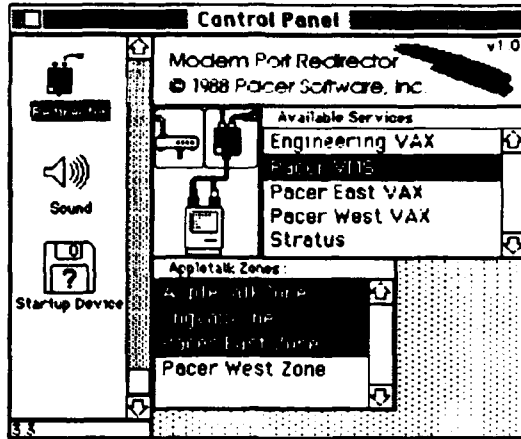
Control Panel

Redirector

Sound

Startup Device

Modem Port Redirector
v1.0
© 1988 Pacer Software, Inc.

Available Services
Engineering VAX
Pacer VMS
Pacer East VAX
Pacer West VAX
Stratus

Appletalk Zones:
AppleTalk Zone
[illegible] Zone
Pacer East Zone
Pacer West Zone

3.3